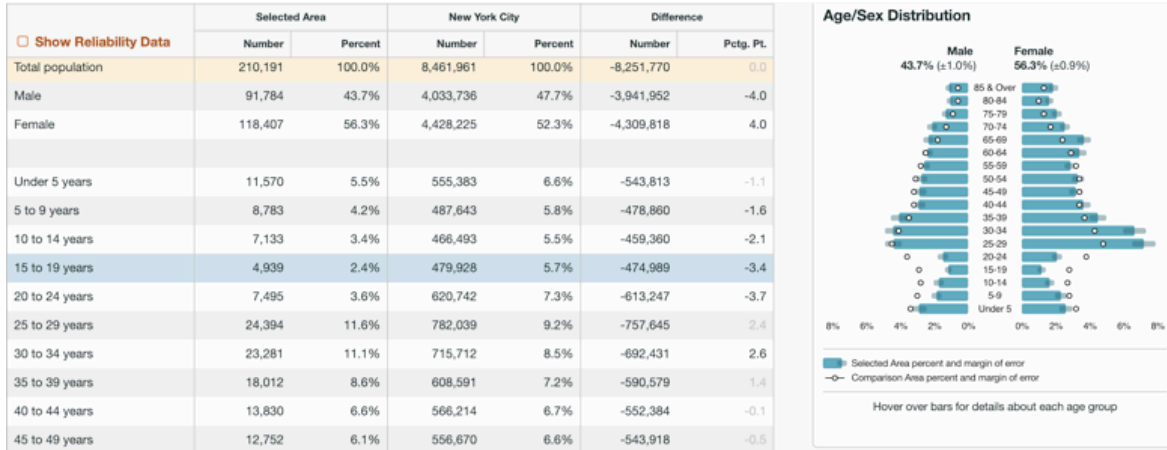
| ☐ Show Reliability Data | Selected Area Number | Selected Area Percent | New York City Number | New York City Percent | Difference Number | Difference Pctg. Pt. |
|---|---|---|---|---|---|---|
| Total population | 210,191 | 100.0% | 8,461,961 | 100.0% | -8,251,770 | 0.0 |
| Male | 91,784 | 43.7% | 4,033,736 | 47.7% | -3,941,952 | -4.0 |
| Female | 118,407 | 56.3% | 4,428,225 | 52.3% | -4,309,818 | 4.0 |
| | | | | | | |
| Under 5 years | 11,570 | 5.5% | 555,383 | 6.6% | -543,813 | -1.1 |
| 5 to 9 years | 8,783 | 4.2% | 487,643 | 5.8% | -478,860 | -1.6 |
| 10 to 14 years | 7,133 | 3.4% | 466,493 | 5.5% | -459,360 | -2.1 |
| 15 to 19 years | 4,939 | 2.4% | 479,928 | 5.7% | -474,989 | -3.4 |
| 20 to 24 years | 7,495 | 3.6% | 620,742 | 7.3% | -613,247 | -3.7 |
| 25 to 29 years | 24,394 | 11.6% | 782,039 | 9.2% | -757,645 | 2.4 |
| 30 to 34 years | 23,281 | 11.1% | 715,712 | 8.5% | -692,431 | 2.6 |
| 35 to 39 years | 18,012 | 8.6% | 608,591 | 7.2% | -590,579 | 1.4 |
| 40 to 44 years | 13,830 | 6.6% | 566,214 | 6.7% | -552,384 | -0.1 |
| 45 to 49 years | 12,752 | 6.1% | 556,670 | 6.6% | -543,918 | -0.5 |

Age/Sex Distribution

Male 43.7% (±1.0%)
Female 56.3% (±0.9%)

85 & Over
80-84
75-79
70-74
65-69
60-64
55-59
50-54
45-49
40-44
35-39
30-34
25-29
20-24
15-19
10-14
5-9
Under 5

8% 6% 4% 2% 0% 0% 2% 4% 6% 8%

Selected Area percent and margin of error
Comparison Area percent and margin of error

Hover over bars for details about each age group